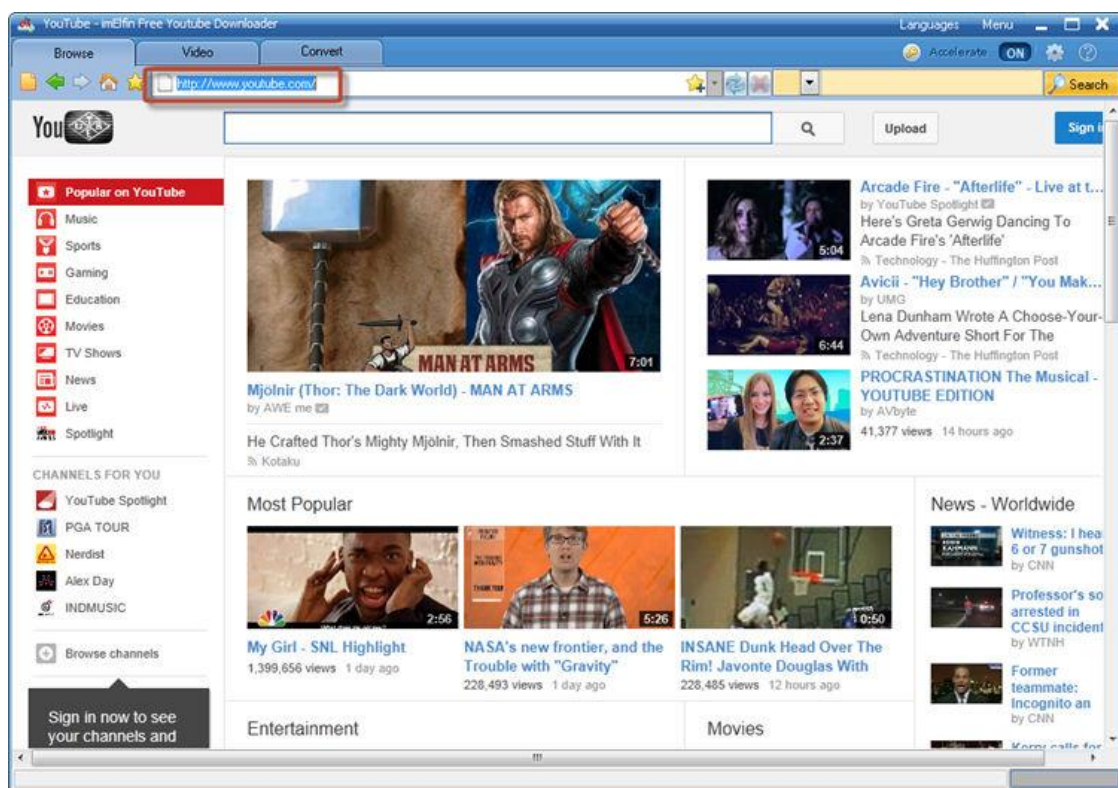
YouTube - imElfin Free Youtube Downloader
Languages Menu
Browse Video Convert
Accelerate ON
http://www.youtube.com/
Search
You
Upload
Sign i

Popular on YouTube
Music
Sports
Gaming
Education
Movies
TV Shows
News
Live
Spotlight

CHANNELS FOR YOU
YouTube Spotlight
PGA TOUR
Nerdist
Alex Day
INDMUSIC

Browse channels

Sign in now to see your channels and

MAN AT ARMS
7:01
Mjölnir (Thor: The Dark World) - MAN AT ARMS
by AWE me
He Crafted Thor's Mighty Mjölnir, Then Smashed Stuff With It
Kotaku

5:04
Arcade Fire - "Afterlife" - Live at t...
by YouTube Spotlight
Here's Greta Gerwig Dancing To Arcade Fire's 'Afterlife'
Technology - The Huffington Post

6:44
Avicii - "Hey Brother" / "You Mak...
by UMG
Lena Dunham Wrote A Choose-Your-Own Adventure Short For The
Technology - The Huffington Post

2:37
PROCRASTINATION The Musical - YOUTUBE EDITION
by AVbyte
41,377 views 14 hours ago

Most Popular

2:56
My Girl - SNL Highlight
1,399,656 views 1 day ago

5:26
NASA's new frontier, and the Trouble with "Gravity"
228,493 views 1 day ago

0:50
INSANE Dunk Head Over The Rim! Javonte Douglas With
228,485 views 12 hours ago

News - Worldwide
Witness: I hea 6 or 7 gunshot
by CNN
Professor's so arrested in CCSU incident
by WTNH
Former teammate: Incognito an
by CNN
Kerry calls for

Entertainment
Movies